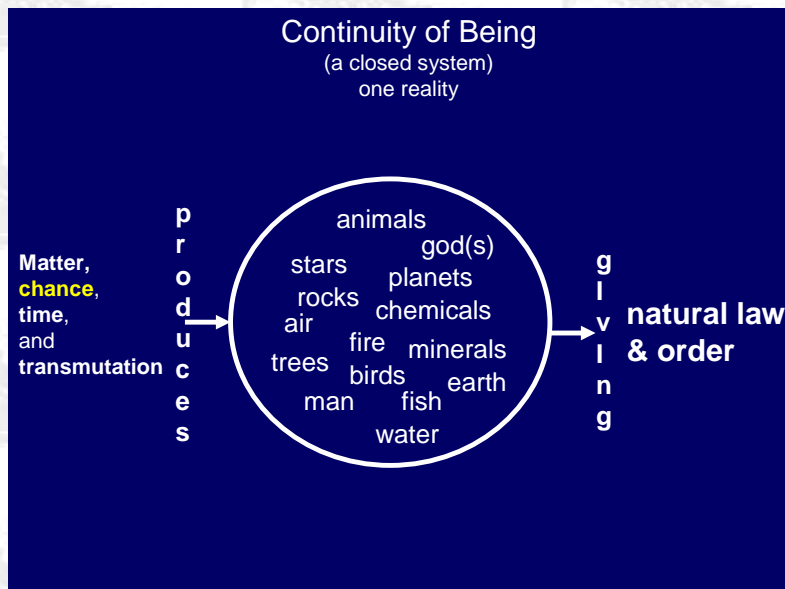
Continuity of Being
(a closed system)
one reality

Matter, chance, time, and transmutation

produces

animals
god(s)
stars
planets
rocks
chemicals
air
fire
minerals
trees
birds
earth
man
fish
water

giving

natural law & order